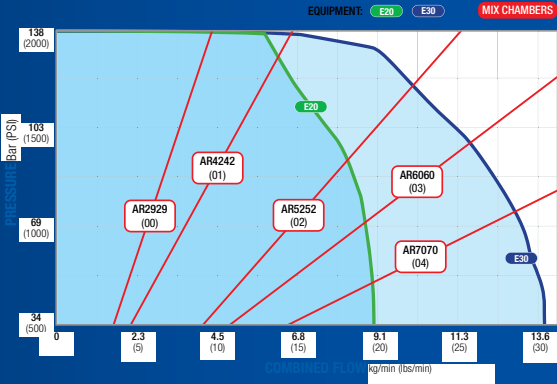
EQUIPMENT: E20 E30 MIX CHAMBERS

138 (2000)
103 (1500)
69 (1000)
34 (500)

PRESSURE Bar (PSI)

E20

AR4242 (01)
AR2929 (00)
AR5252 (02)
AR6060 (03)
AR7070 (04)

E30

0
2.3 (5)
4.5 (10)
6.8 (15)
9.1 (20)
11.3 (25)
13.6 (30)

COMBINED FLOW kg/min (lbs/min)